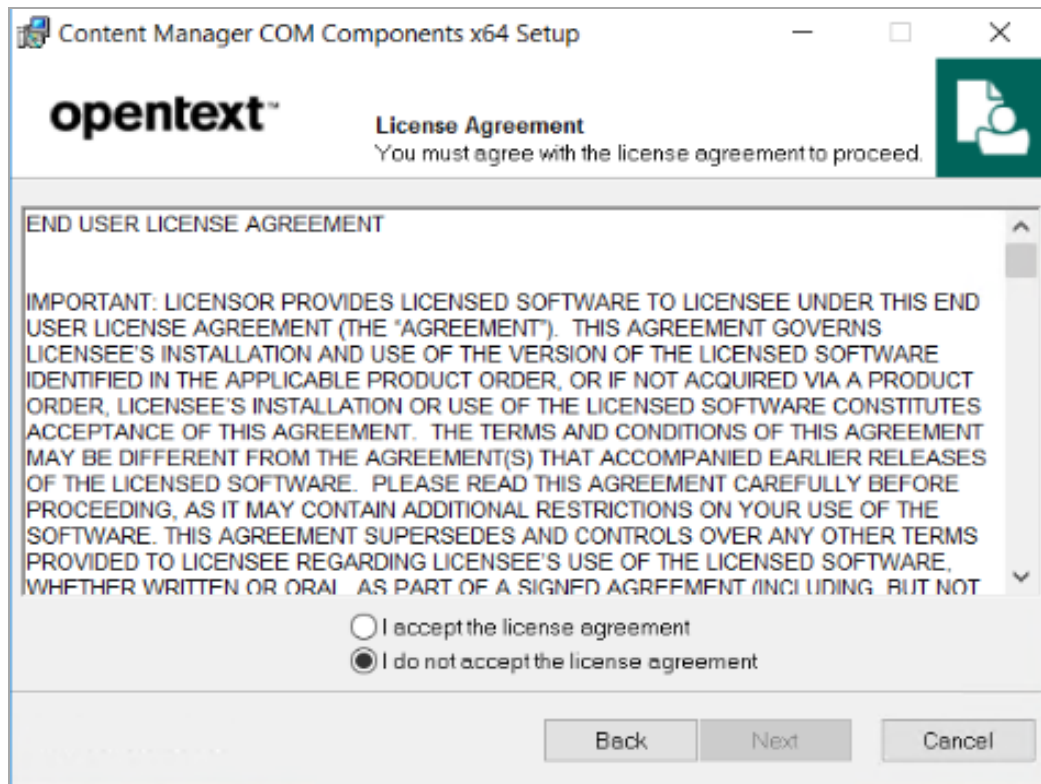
Content Manager COM Components x64 Setup

opentext™

License Agreement
You must agree with the license agreement to proceed.

END USER LICENSE AGREEMENT

IMPORTANT: LICENSOR PROVIDES LICENSED SOFTWARE TO LICENSEE UNDER THIS END USER LICENSE AGREEMENT (THE "AGREEMENT"). THIS AGREEMENT GOVERNS LICENSEE'S INSTALLATION AND USE OF THE VERSION OF THE LICENSED SOFTWARE IDENTIFIED IN THE APPLICABLE PRODUCT ORDER, OR IF NOT ACQUIRED VIA A PRODUCT ORDER, LICENSEE'S INSTALLATION OR USE OF THE LICENSED SOFTWARE CONSTITUTES ACCEPTANCE OF THIS AGREEMENT. THE TERMS AND CONDITIONS OF THIS AGREEMENT MAY BE DIFFERENT FROM THE AGREEMENT(S) THAT ACCOMPANIED EARLIER RELEASES OF THE LICENSED SOFTWARE. PLEASE READ THIS AGREEMENT CAREFULLY BEFORE PROCEEDING, AS IT MAY CONTAIN ADDITIONAL RESTRICTIONS ON YOUR USE OF THE SOFTWARE. THIS AGREEMENT SUPERSEDES AND CONTROLS OVER ANY OTHER TERMS PROVIDED TO LICENSEE REGARDING LICENSEE'S USE OF THE LICENSED SOFTWARE, WHETHER WRITTEN OR ORAL, AS PART OF A SIGNED AGREEMENT (INCLUDING, BUT NOT

I accept the license agreement
I do not accept the license agreement

Back Next Cancel